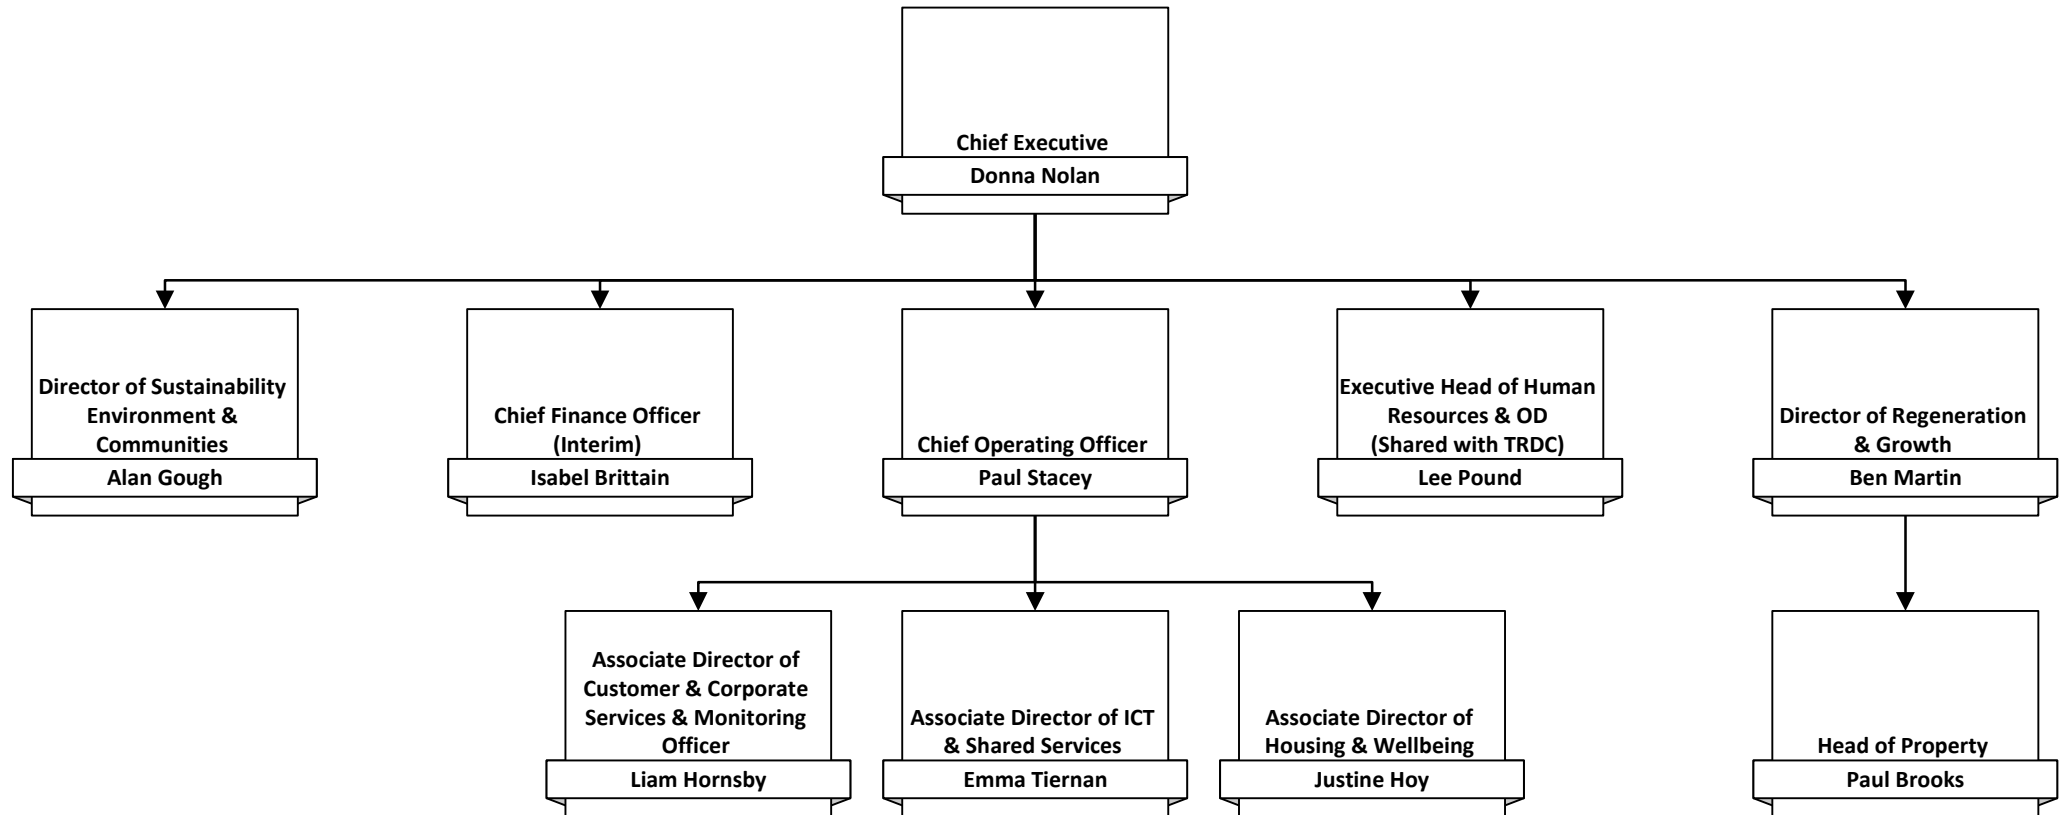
Chief Executive
Donna Nolan

Director of Sustainability Environment & Communities
Alan Gough

Chief Finance Officer (Interim)
Isabel Brittain

Chief Operating Officer
Paul Stacey

Executive Head of Human Resources & OD (Shared with TRDC)
Lee Pound

Director of Regeneration & Growth
Ben Martin

Associate Director of Customer & Corporate Services & Monitoring Officer
Liam Hornsby

Associate Director of ICT & Shared Services
Emma Tiernan

Associate Director of Housing & Wellbeing
Justine Hoy

Head of Property
Paul Brooks